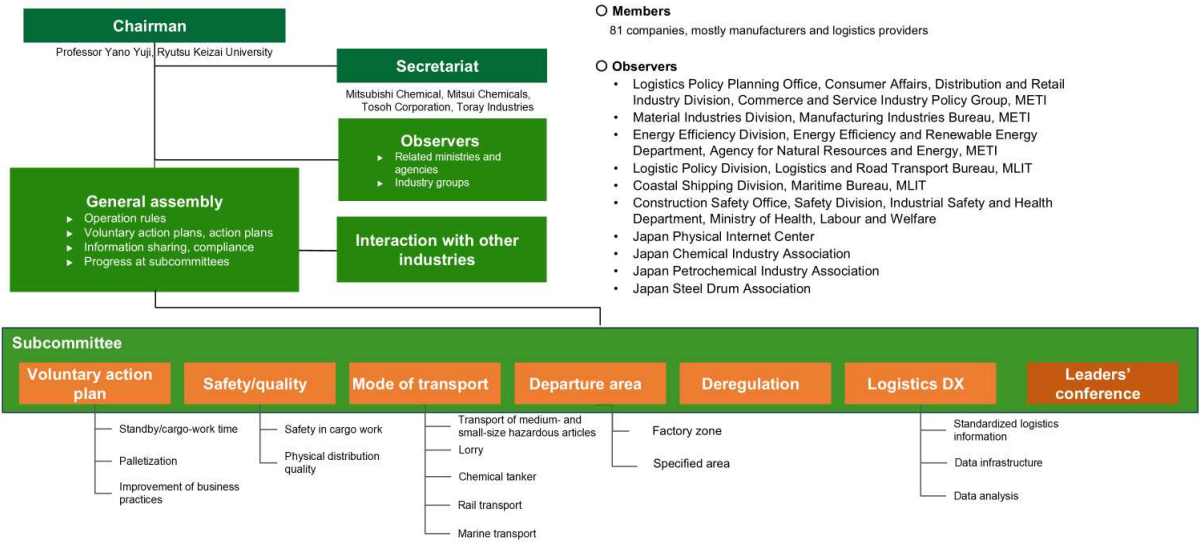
Chairman
Professor Yano Yuji, Ryutsu Keizai University

Secretariat
Mitsubishi Chemical, Mitsui Chemicals, Tosoh Corporation, Toray Industries

Observers
▸ Related ministries and agencies
▸ Industry groups

General assembly
▸ Operation rules
▸ Voluntary action plans, action plans
▸ Information sharing, compliance
▸ Progress at subcommittees

Interaction with other industries

○ Members
81 companies, mostly manufacturers and logistics providers

○ Observers
• Logistics Policy Planning Office, Consumer Affairs, Distribution and Retail Industry Division, Commerce and Service Industry Policy Group, METI
• Material Industries Division, Manufacturing Industries Bureau, METI
• Energy Efficiency Division, Energy Efficiency and Renewable Energy Department, Agency for Natural Resources and Energy, METI
• Logistic Policy Division, Logistics and Road Transport Bureau, MLIT
• Coastal Shipping Division, Maritime Bureau, MLIT
• Construction Safety Office, Safety Division, Industrial Safety and Health Department, Ministry of Health, Labour and Welfare
• Japan Physical Internet Center
• Japan Chemical Industry Association
• Japan Petrochemical Industry Association
• Japan Steel Drum Association

Subcommittee
Voluntary action plan
Safety/quality
Mode of transport
Departure area
Deregulation
Logistics DX
Leaders' conference

Standby/cargo-work time
Palletization
Improvement of business practices

Safety in cargo work
Physical distribution quality

Transport of medium- and small-size hazardous articles
Lorry
Chemical tanker
Rail transport
Marine transport

Factory zone
Specified area

Standardized logistics information
Data infrastructure
Data analysis